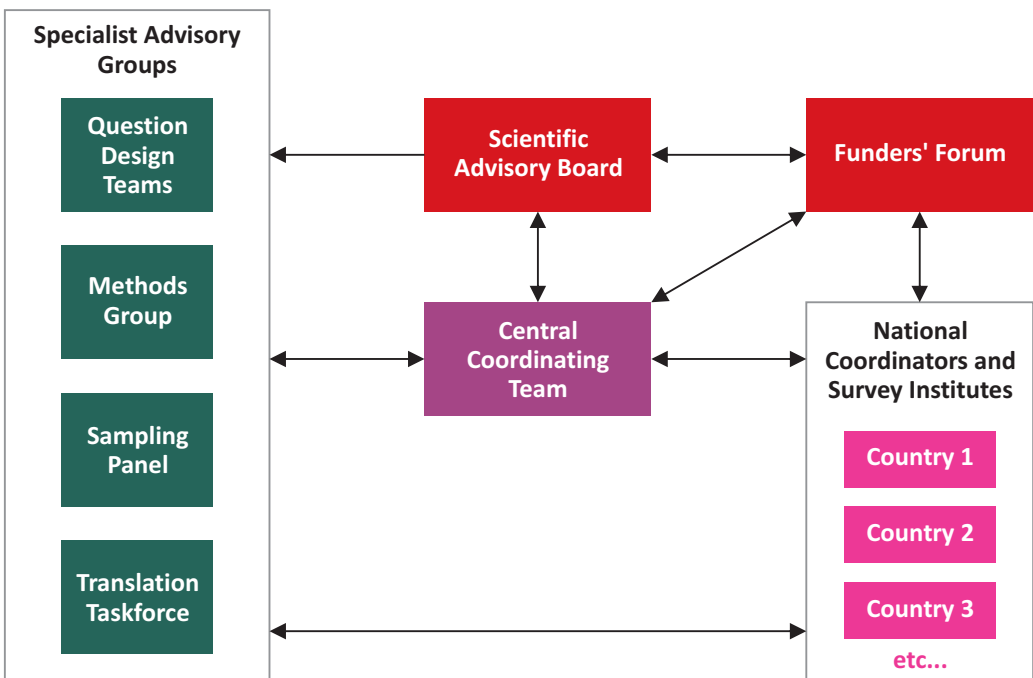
Specialist Advisory Groups

Question Design Teams

Methods Group

Sampling Panel

Translation Taskforce

Scientific Advisory Board

Funders' Forum

Central Coordinating Team

National Coordinators and Survey Institutes

Country 1

Country 2

Country 3

etc...